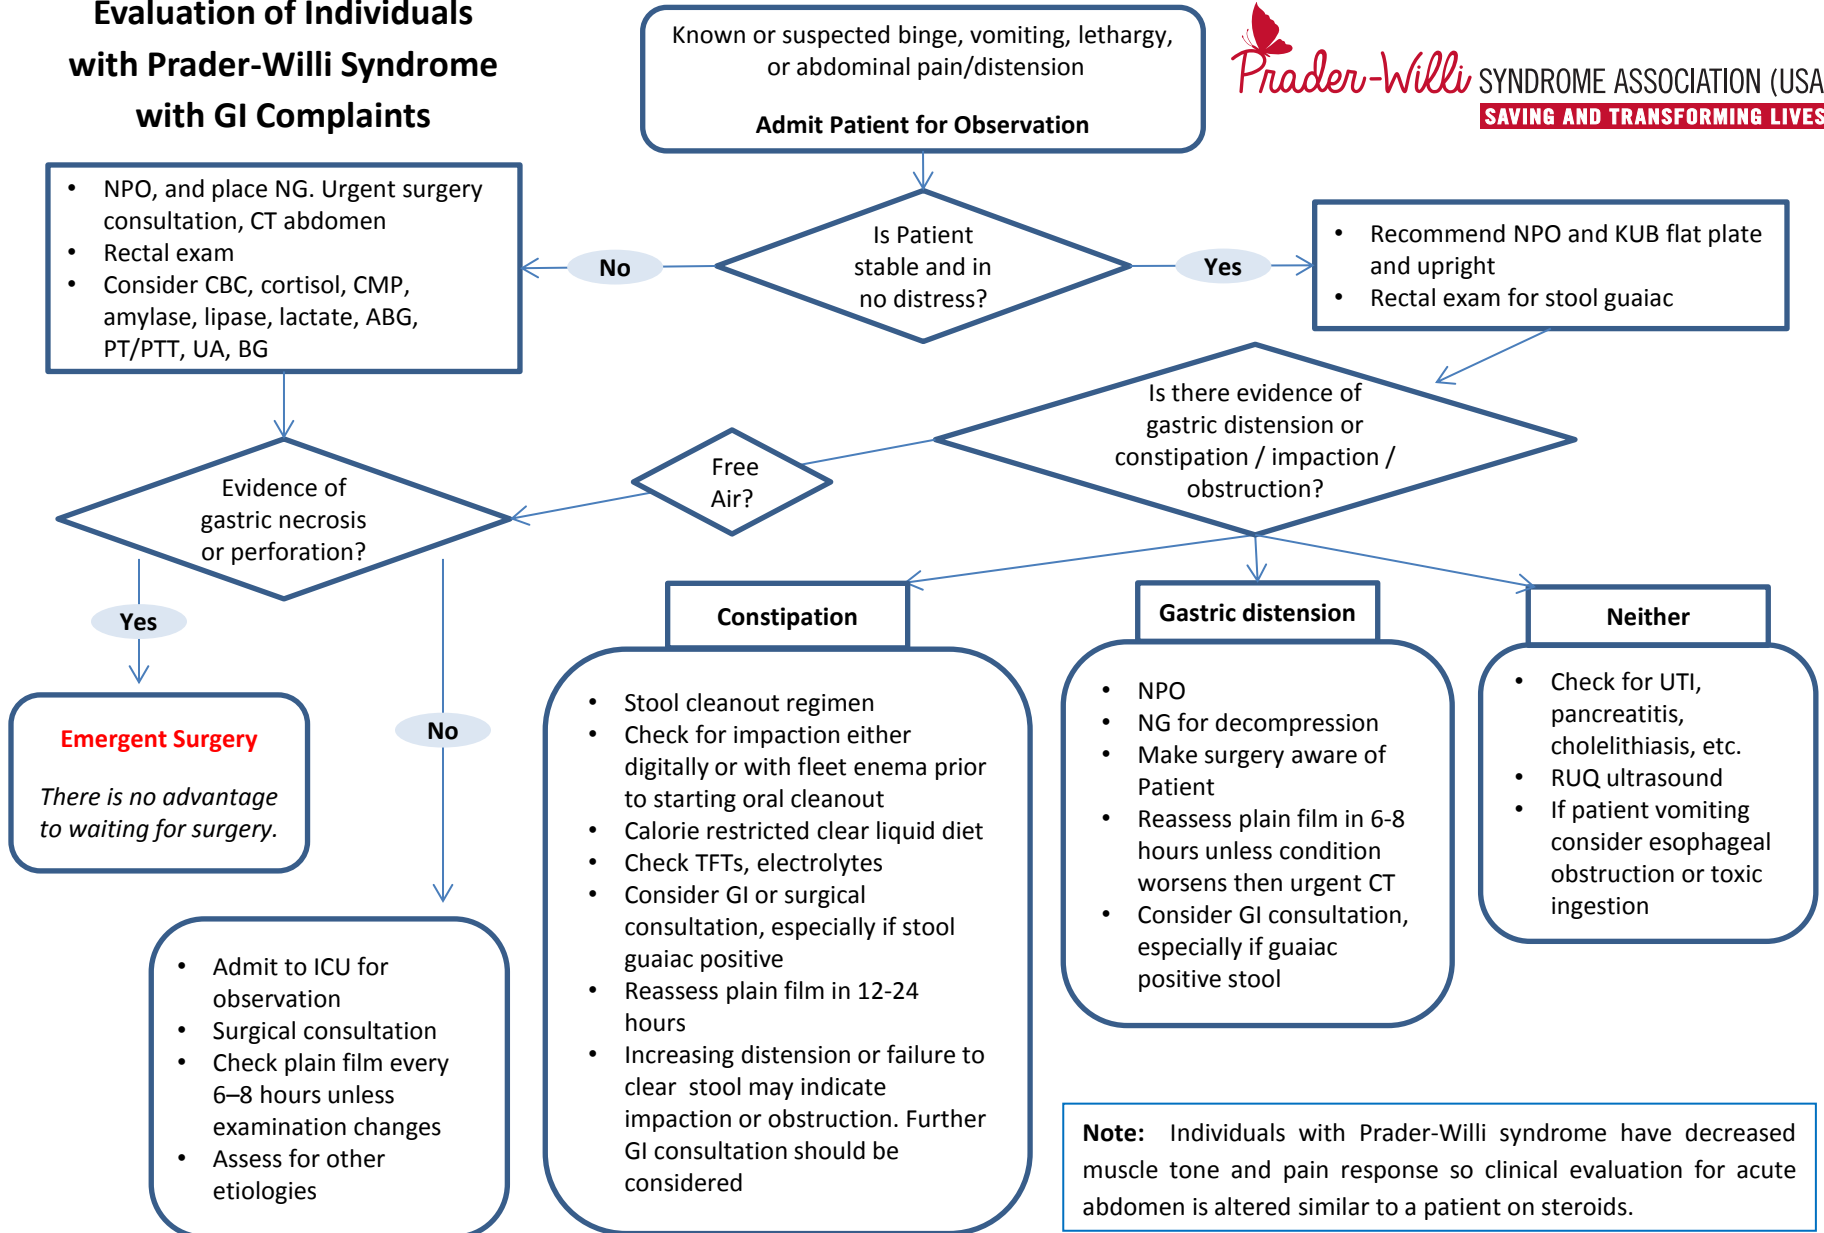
Evaluation of Individuals with Prader-Willi Syndrome with GI Complaints

Known or suspected binge, vomiting, lethargy, or abdominal pain/distension

Admit Patient for Observation

Prader-Willi SYNDROME ASSOCIATION (USA
SAVING AND TRANSFORMING LIVES

- NPO, and place NG. Urgent surgery consultation, CT abdomen
- Rectal exam
- Consider CBC, cortisol, CMP, amylase, lipase, lactate, ABG, PT/PTT, UA, BG

No

Is Patient stable and in no distress?

Yes

- Recommend NPO and KUB flat plate and upright
- Rectal exam for stool guaiac

Is there evidence of gastric distension or constipation / impaction / obstruction?

Free Air?

Evidence of gastric necrosis or perforation?

Yes

Emergent Surgery

There is no advantage to waiting for surgery.

No

- Admit to ICU for observation
- Surgical consultation
- Check plain film every 6–8 hours unless examination changes
- Assess for other etiologies

Constipation

- Stool cleanout regimen
- Check for impaction either digitally or with fleet enema prior to starting oral cleanout
- Calorie restricted clear liquid diet
- Check TFTs, electrolytes
- Consider GI or surgical consultation, especially if stool guaiac positive
- Reassess plain film in 12-24 hours
- Increasing distension or failure to clear stool may indicate impaction or obstruction. Further GI consultation should be considered

Gastric distension

- NPO
- NG for decompression
- Make surgery aware of Patient
- Reassess plain film in 6-8 hours unless condition worsens then urgent CT
- Consider GI consultation, especially if guaiac positive stool

Neither

- Check for UTI, pancreatitis, cholelithiasis, etc.
- RUQ ultrasound
- If patient vomiting consider esophageal obstruction or toxic ingestion

Note: Individuals with Prader-Willi syndrome have decreased muscle tone and pain response so clinical evaluation for acute abdomen is altered similar to a patient on steroids.